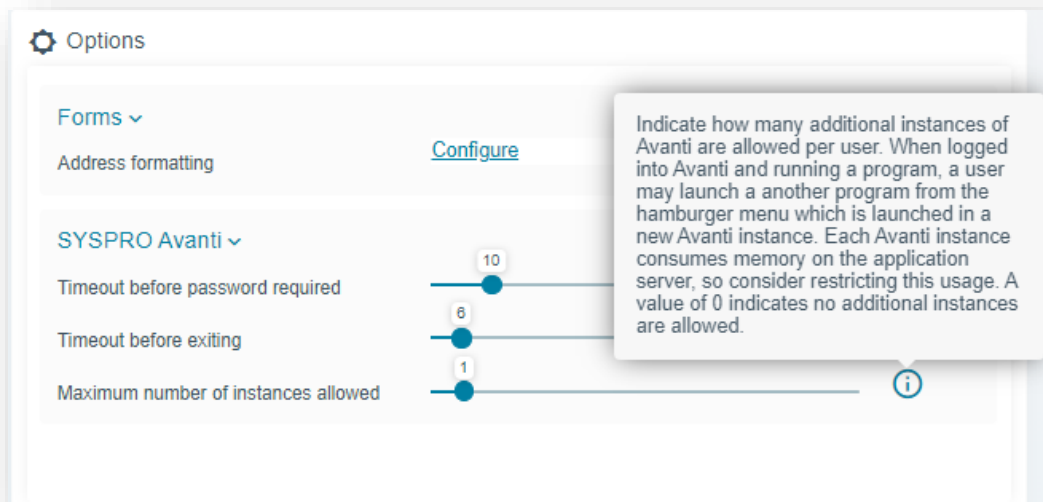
Options

Forms

Address formatting

Configure

SYSPRO Avanti

Timeout before password required

10

Timeout before exiting

6

Maximum number of instances allowed

1

Indicate how many additional instances of Avanti are allowed per user. When logged into Avanti and running a program, a user may launch a another program from the hamburger menu which is launched in a new Avanti instance. Each Avanti instance consumes memory on the application server, so consider restricting this usage. A value of 0 indicates no additional instances are allowed.